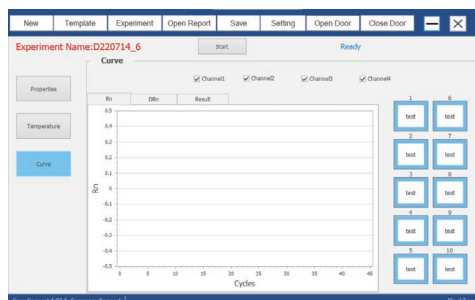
New Template Experiment Open Report Save Setting Open Door Close Door

Experiment Name:D220714_6

Start

Ready

Curve

Properties

Temperature

Curve

Channel1 Channel2 Channel3 Channel4

Rn DRn Result

0.5
0.4
0.3
0.2
0.1
0
-0.1
-0.2
-0.3
-0.4
-0.5

Rn

0 5 10 15 20 25 30 35 40 45

Cycles

1 test
6 test
2 test
7 test
3 test
8 test
4 test
9 test
5 test
10 test

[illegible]